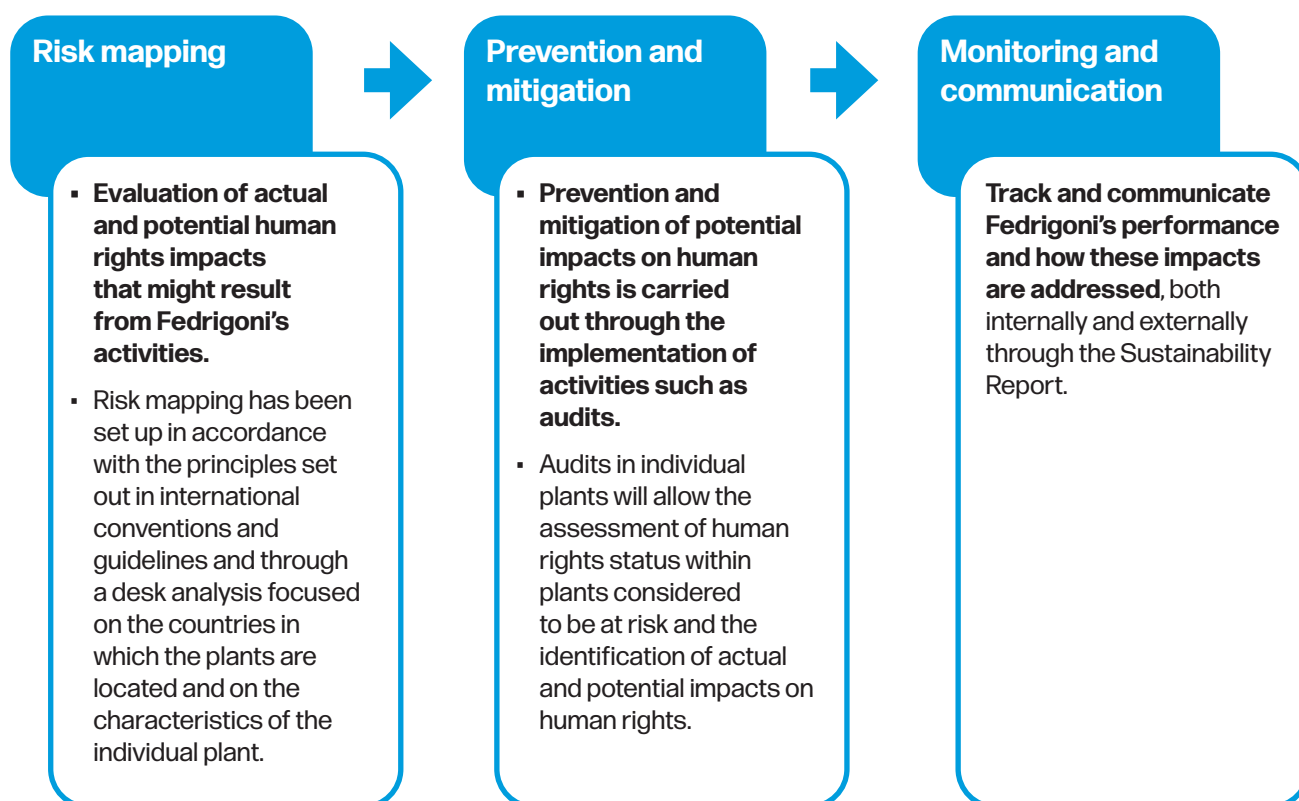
Risk mapping

- Evaluation of actual and potential human rights impacts that might result from Fedrigoni's activities.
- Risk mapping has been set up in accordance with the principles set out in international conventions and guidelines and through a desk analysis focused on the countries in which the plants are located and on the characteristics of the individual plant.

Prevention and mitigation

- Prevention and mitigation of potential impacts on human rights is carried out through the implementation of activities such as audits.
- Audits in individual plants will allow the assessment of human rights status within plants considered to be at risk and the identification of actual and potential impacts on human rights.

Monitoring and communication

Track and communicate Fedrigoni's performance and how these impacts are addressed, both internally and externally through the Sustainability Report.